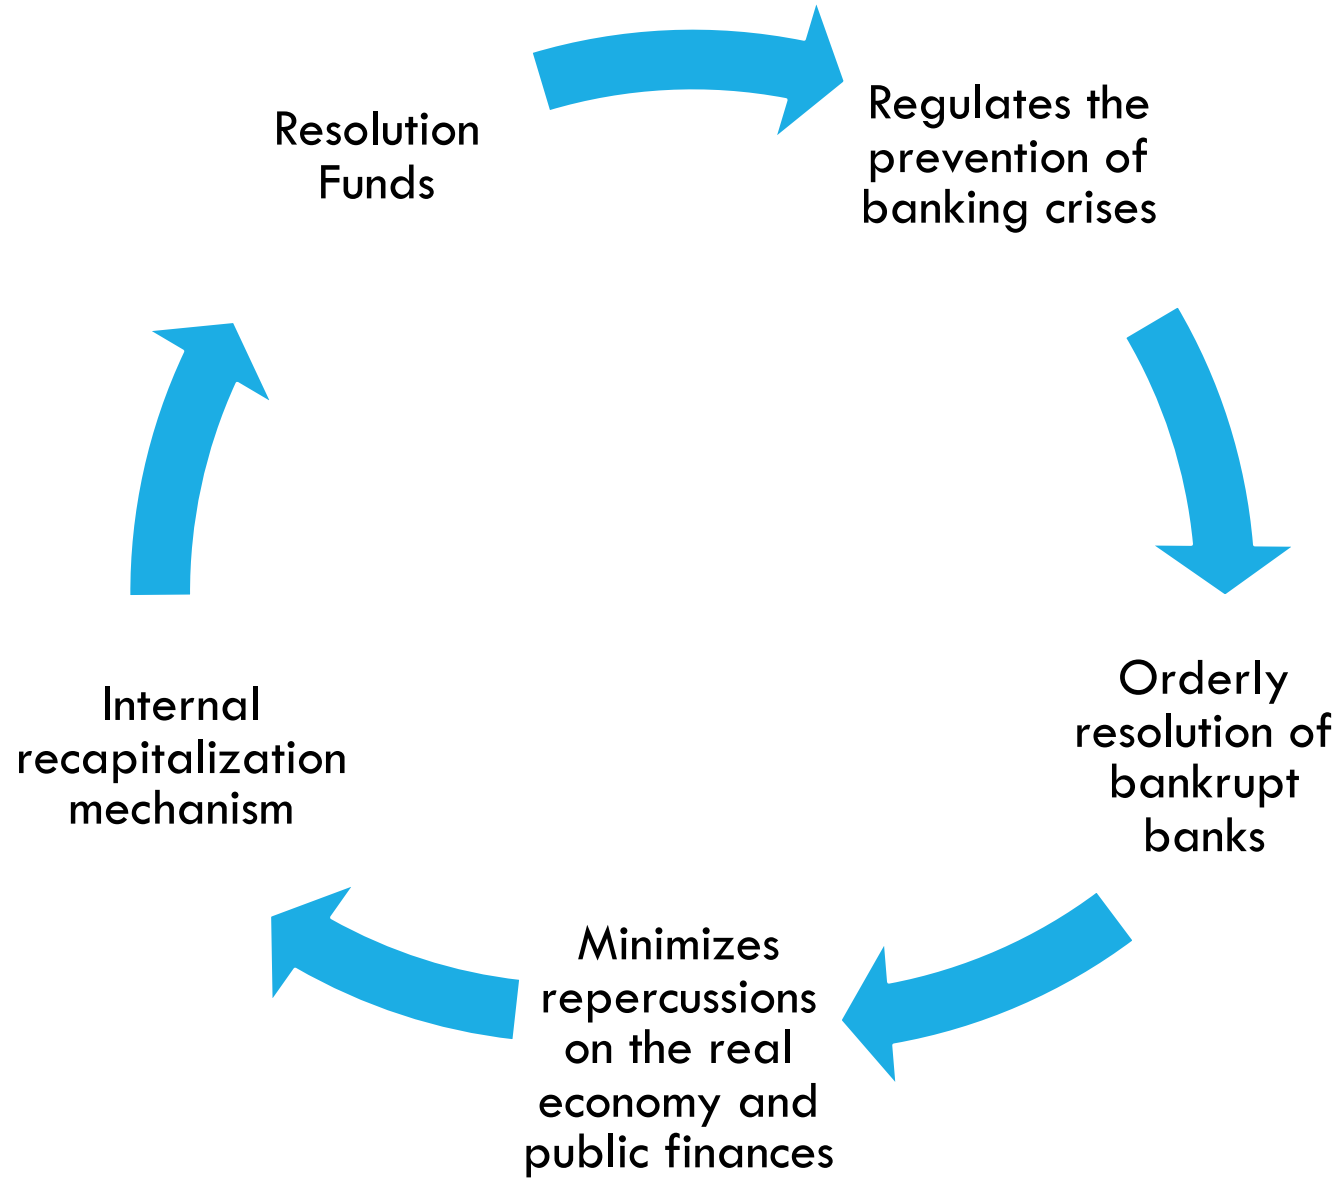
Resolution Funds

Regulates the prevention of banking crises

Orderly resolution of bankrupt banks

Minimizes repercussions on the real economy and public finances

Internal recapitalization mechanism